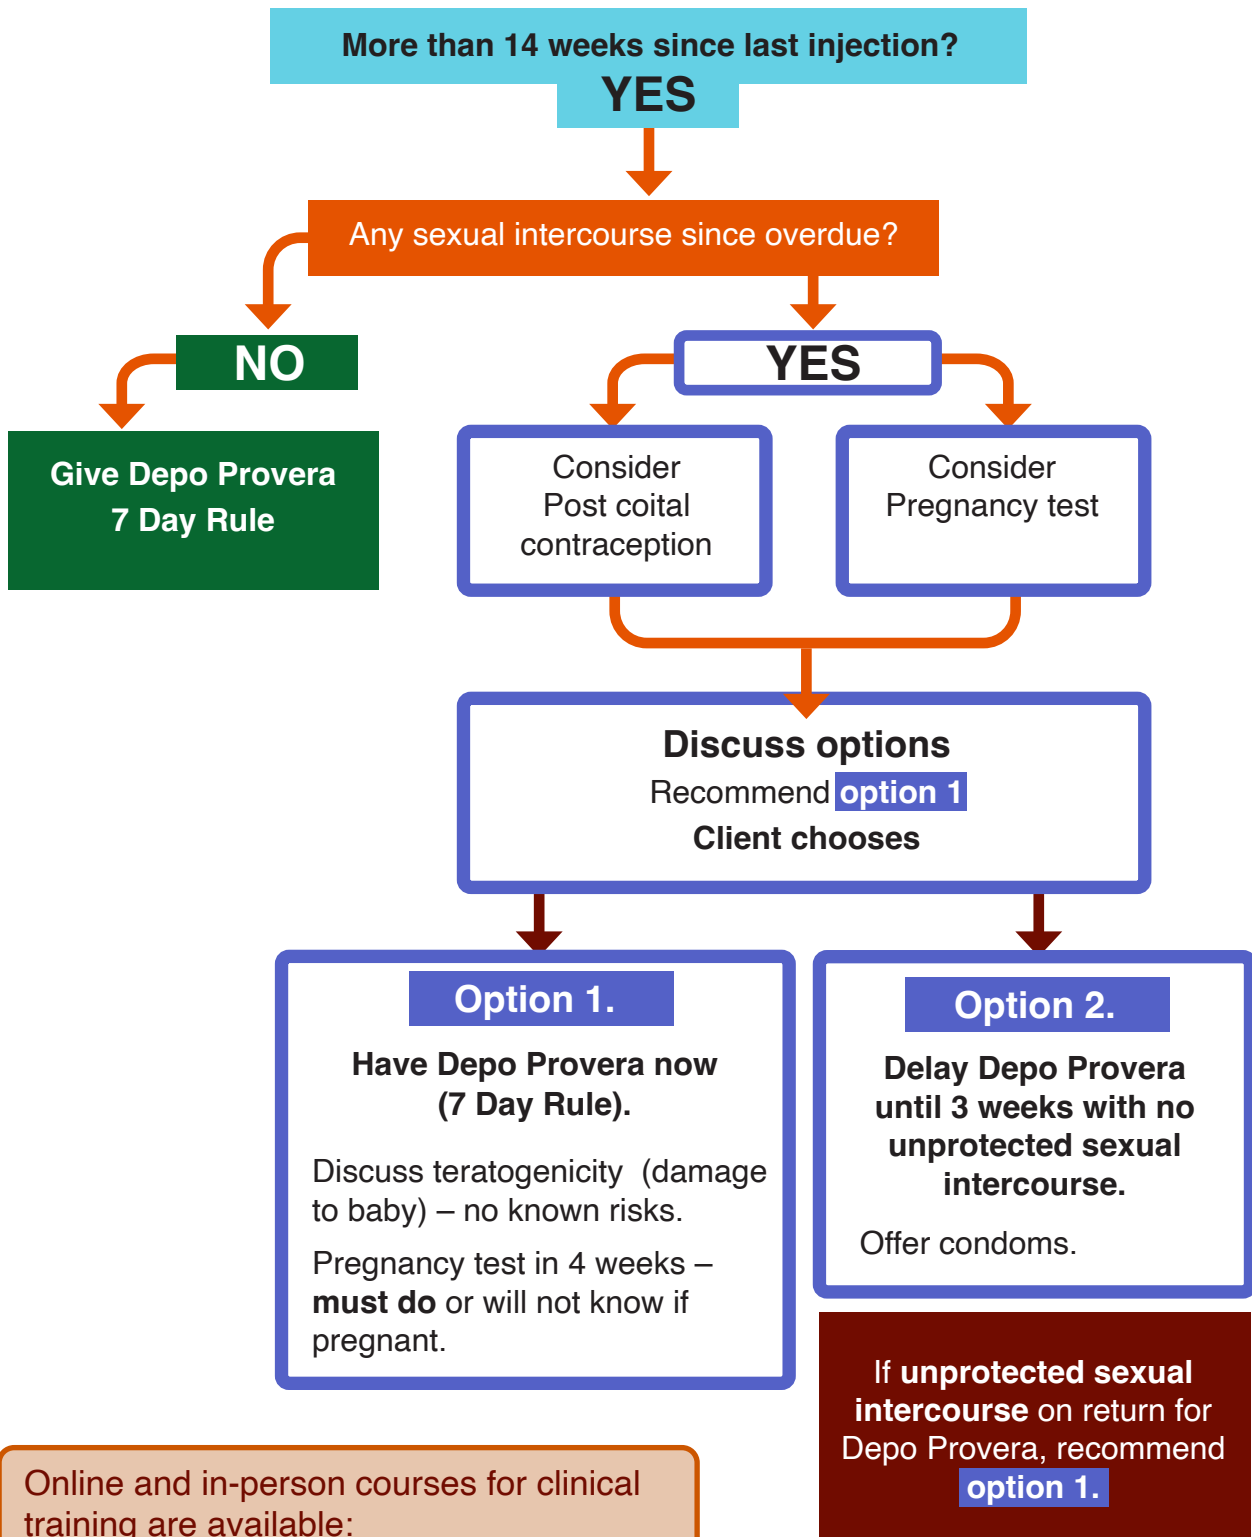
More than 14 weeks since last injection?
YES

Any sexual intercourse since overdue?

NO

Give Depo Provera
7 Day Rule

YES

Consider
Post coital
contraception

Consider
Pregnancy test

Discuss options
Recommend option 1
Client chooses

Option 1.

Have Depo Provera now
(7 Day Rule).

Discuss teratogenicity (damage to baby) – no known risks.

Pregnancy test in 4 weeks – **must do** or will not know if pregnant.

Option 2.

Delay Depo Provera until 3 weeks with no unprotected sexual intercourse.

Offer condoms.

If **unprotected sexual intercourse** on return for Depo Provera, recommend option 1.

Online and in-person courses for clinical training are available: